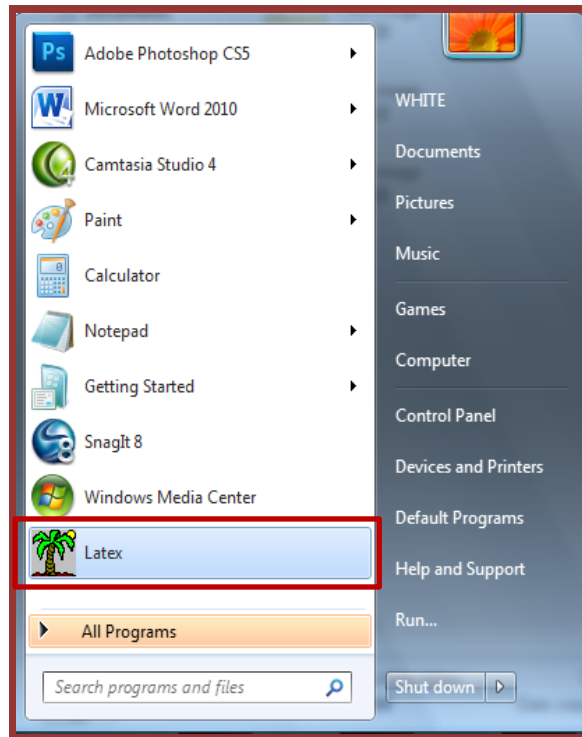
Ps Adobe Photoshop CS5
Microsoft Word 2010
Camtasia Studio 4
Paint
Calculator
Notepad
Getting Started
SnagIt 8
Windows Media Center
Latex
All Programs
Search programs and files

WHITE
Documents
Pictures
Music
Games
Computer
Control Panel
Devices and Printers
Default Programs
Help and Support
Run...
Shut down